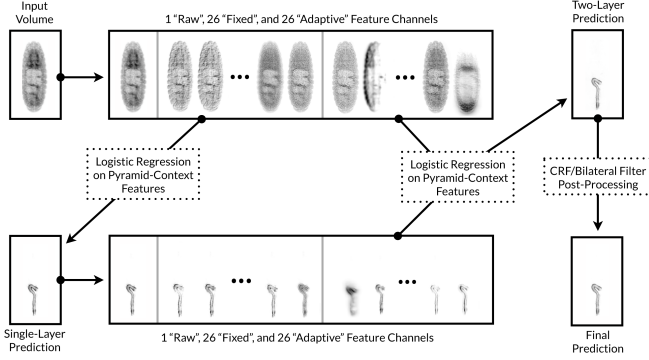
Input Volume

1 "Raw", 26 "Fixed", and 26 "Adaptive" Feature Channels

Two-Layer Prediction

Logistic Regression on Pyramid-Context Features

Logistic Regression on Pyramid-Context Features

CRF/Bilateral Filter Post-Processing

Single-Layer Prediction

1 "Raw", 26 "Fixed", and 26 "Adaptive" Feature Channels

Final Prediction